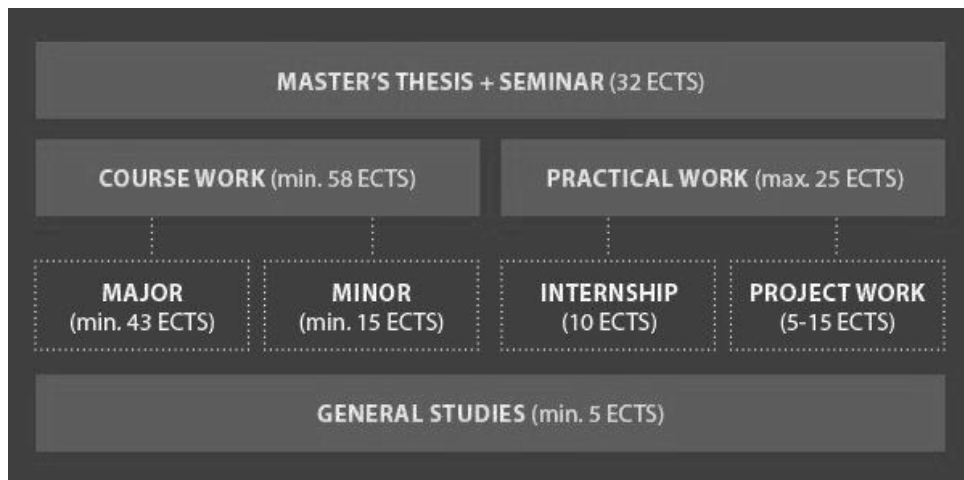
MASTER'S THESIS + SEMINAR (32 ECTS)

COURSE WORK (min. 58 ECTS)

PRACTICAL WORK (max. 25 ECTS)

MAJOR
(min. 43 ECTS)

MINOR
(min. 15 ECTS)

INTERNSHIP
(10 ECTS)

PROJECT WORK
(5-15 ECTS)

GENERAL STUDIES (min. 5 ECTS)